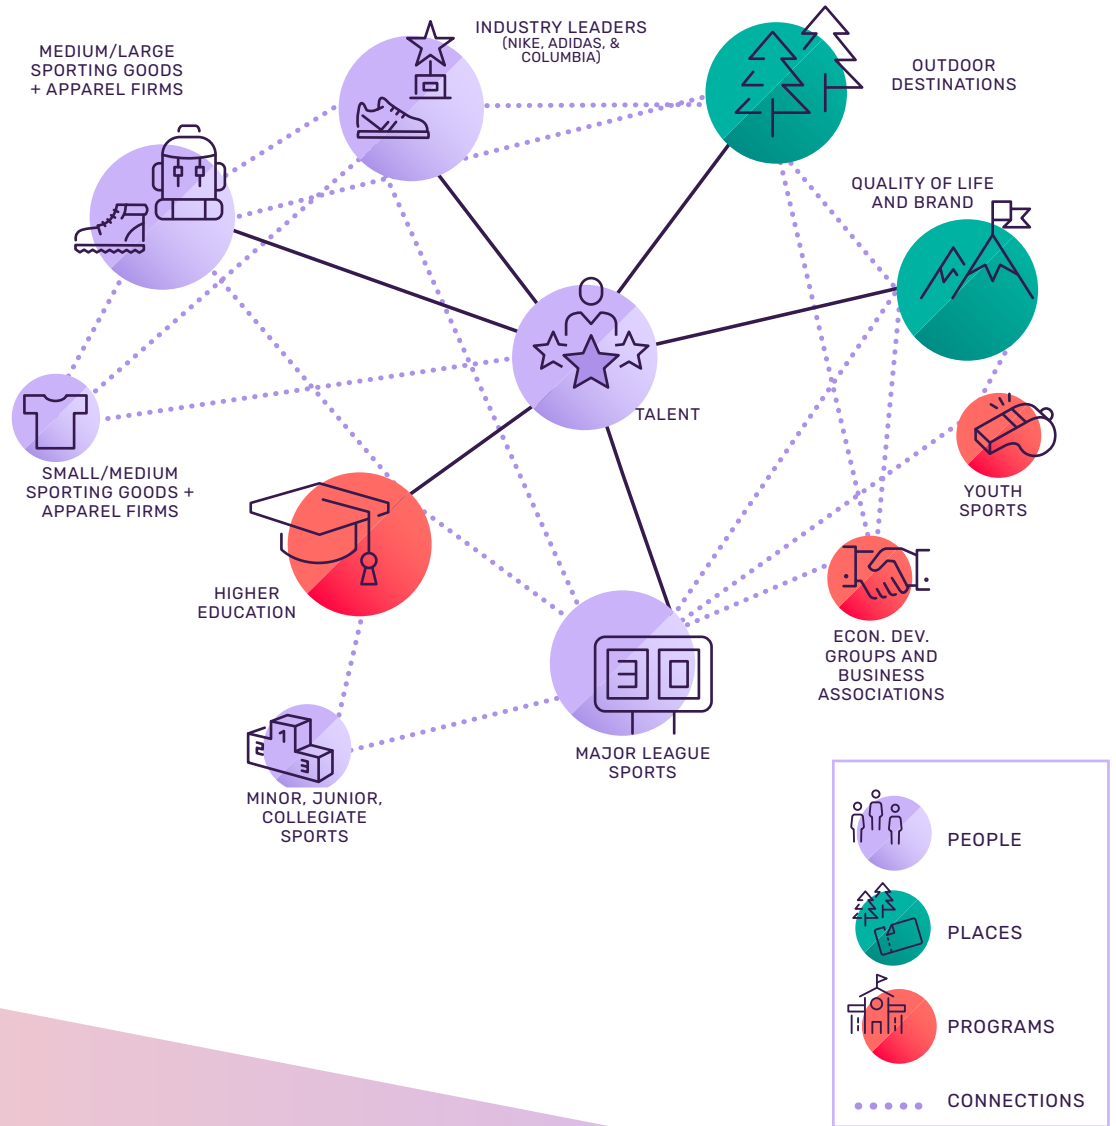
MEDIUM/LARGE SPORTING GOODS + APPAREL FIRMS

INDUSTRY LEADERS (NIKE, ADIDAS, & COLUMBIA)

OUTDOOR DESTINATIONS

QUALITY OF LIFE AND BRAND

TALENT

SMALL/MEDIUM SPORTING GOODS + APPAREL FIRMS

YOUTH SPORTS

HIGHER EDUCATION

30

ECON. DEV. GROUPS AND BUSINESS ASSOCIATIONS

MAJOR LEAGUE SPORTS

2 1 3

MINOR, JUNIOR, COLLEGIATE SPORTS

PEOPLE

PLACES

PROGRAMS

CONNECTIONS